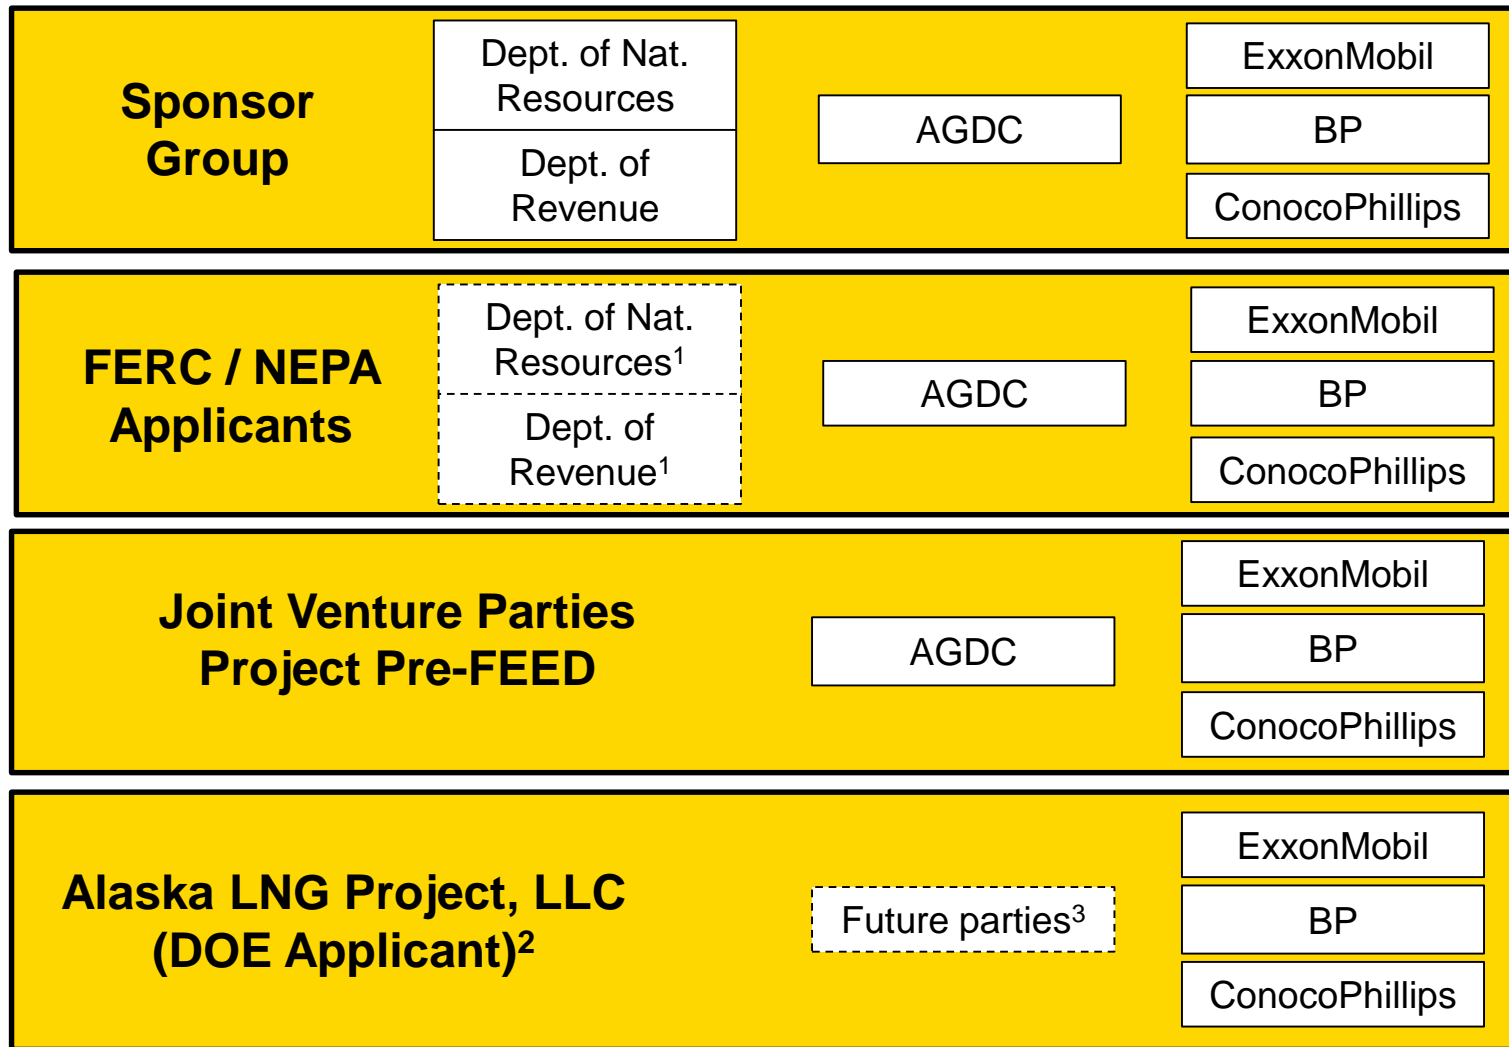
Sponsor Group

Dept. of Nat. Resources

Dept. of Revenue

AGDC

ExxonMobil

BP

ConocoPhillips

FERC / NEPA Applicants

Dept. of Nat. Resources$^1$

Dept. of Revenue$^1$

AGDC

ExxonMobil

BP

ConocoPhillips

Joint Venture Parties Project Pre-FEED

AGDC

ExxonMobil

BP

ConocoPhillips

Alaska LNG Project, LLC (DOE Applicant)$^2$

Future parties$^3$

ExxonMobil

BP

ConocoPhillips